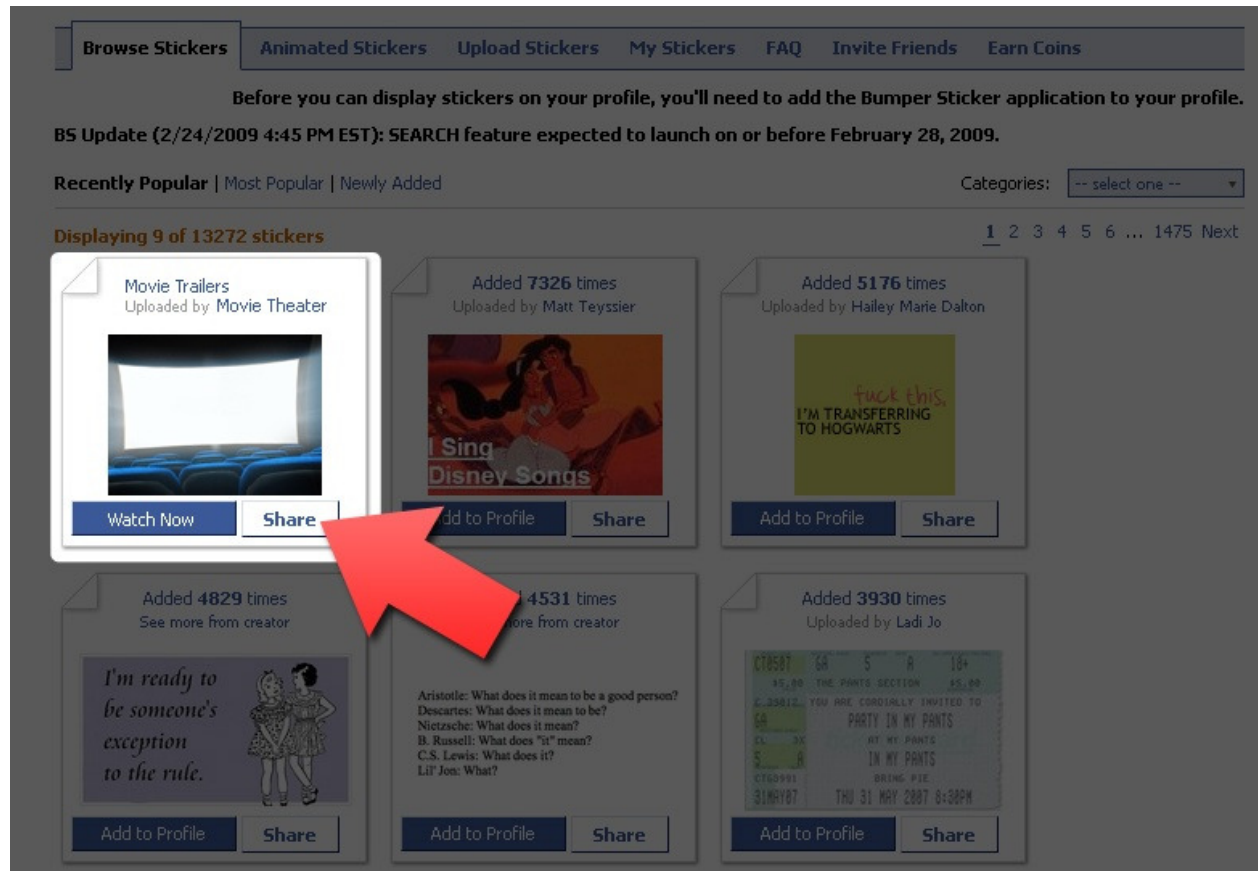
Browse Stickers | Animated Stickers | Upload Stickers | My Stickers | FAQ | Invite Friends | Earn Coins

Before you can display stickers on your profile, you'll need to add the Bumper Sticker application to your profile.

BS Update (2/24/2009 4:45 PM EST): SEARCH feature expected to launch on or before February 28, 2009.

Recently Popular | Most Popular | Newly Added

Categories: -- select one --

Displaying 9 of 13272 stickers

1 2 3 4 5 6 ... 1475 Next

Movie Trailers
Uploaded by Movie Theater
Watch Now
Share

Added 7326 times
Uploaded by Matt Teyssier
I Sing Disney Songs
Add to Profile
Share

Added 5176 times
Uploaded by Hailey Marie Dalton
fuck this, I'M TRANSFERRING TO HOGWARTS
Add to Profile
Share

Added 4829 times
See more from creator
I'm ready to be someone's exception to the rule.
Add to Profile
Share

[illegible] 4531 times
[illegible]ore from creator
Aristotle: What does it mean to be a good person?
Descartes: What does it mean to be?
Nietzsche: What does it mean?
B. Russell: What does "it" mean?
C.S. Lewis: What does it?
Lil' Jon: What?
Add to Profile
Share

Added 3930 times
Uploaded by Ladi Jo
CT0587 GA 5 A 18+
$5.00 THE PANTS SECTION $5.00
YOU ARE CORDIALLY INVITED TO
GA PARTY IN MY PANTS
AT MY PANTS
5 A IN MY PANTS
CT60991 BRING PIE
31MAY07 THU 31 MAY 2007 8:30PM
Add to Profile
Share